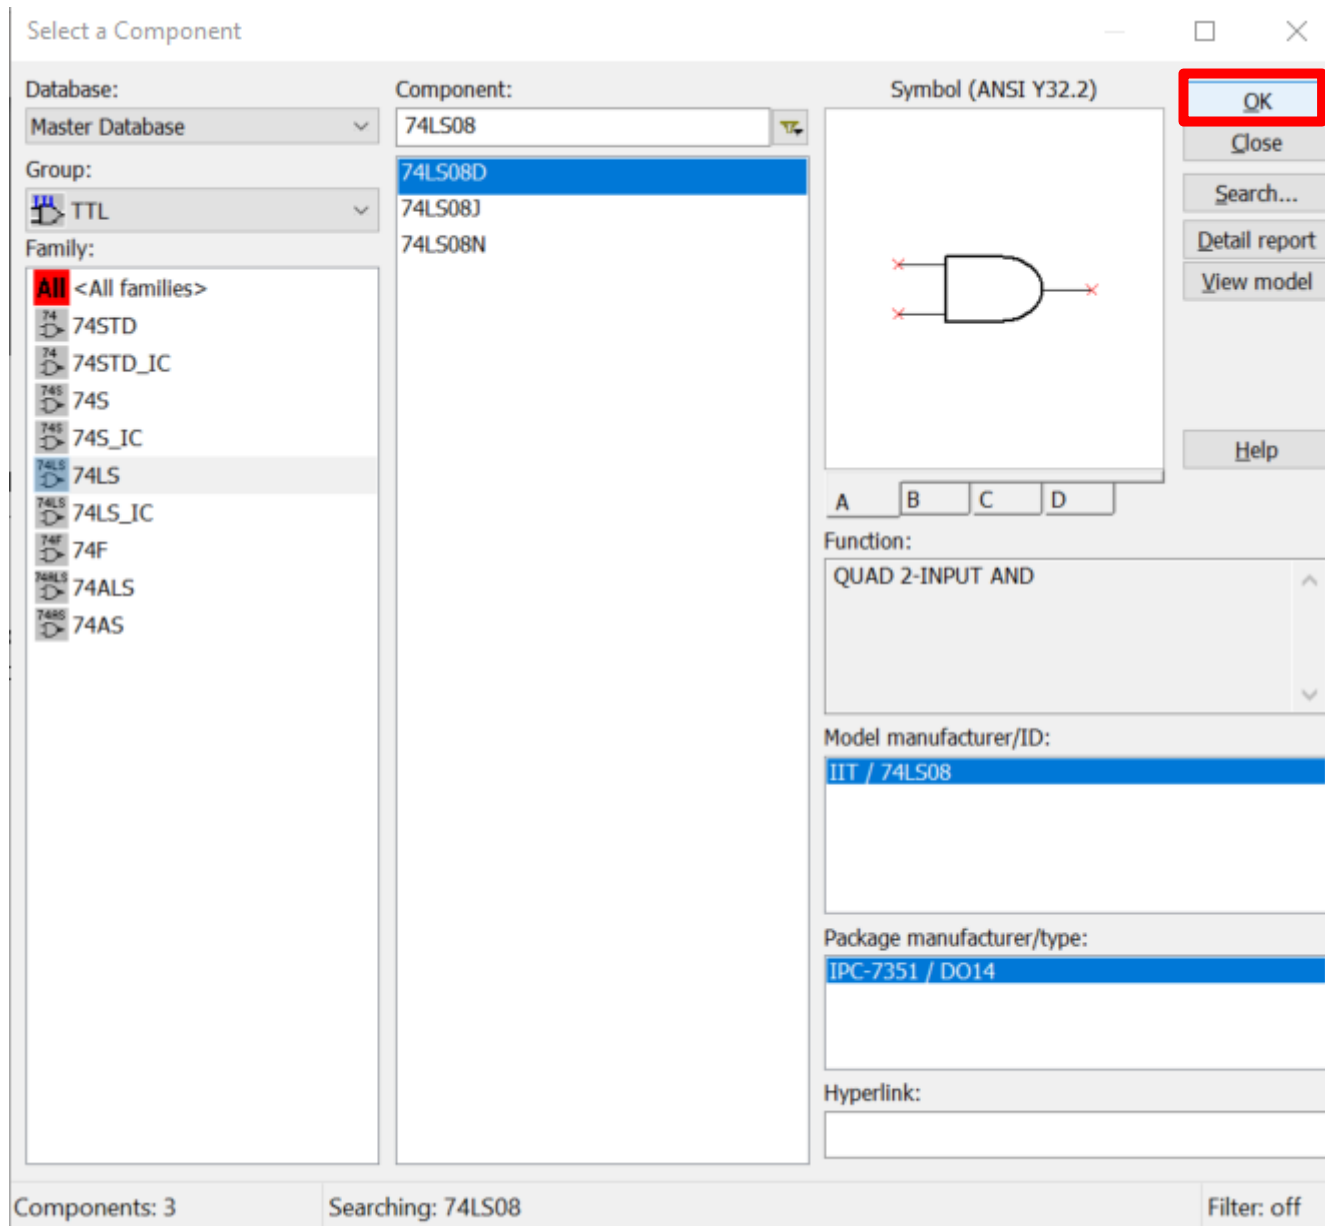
Select a Component

Database:
Master Database

Group:
TTL

Family:
All <All families>
74STD
74STD_IC
74S
74S_IC
74LS
74LS_IC
74F
74ALS
74AS

Component:
74LS08

74LS08D
74LS08J
74LS08N

Symbol (ANSI Y32.2)

A B C D

Function:
QUAD 2-INPUT AND

Model manufacturer/ID:
IIT / 74LS08

Package manufacturer/type:
IPC-7351 / DO14

Hyperlink:

OK
Close
Search...
Detail report
View model
Help

Components: 3
Searching: 74LS08
Filter: off